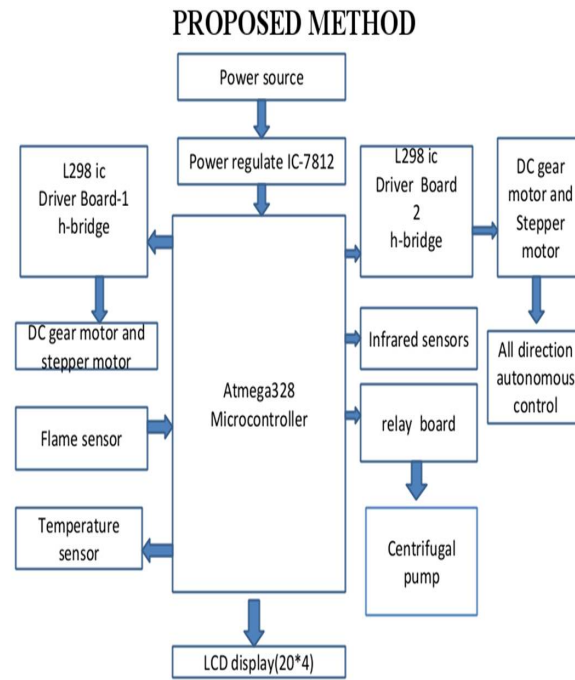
PROPOSED METHOD

Power source

Power regulate IC-7812

L298 ic Driver Board-1 h-bridge

L298 ic Driver Board 2 h-bridge

DC gear motor and Stepper motor

DC gear motor and stepper motor

Atmega328 Microcontroller

Infrared sensors

All direction autonomous control

Flame sensor

relay board

Temperature sensor

Centrifugal pump

LCD display(20*4)